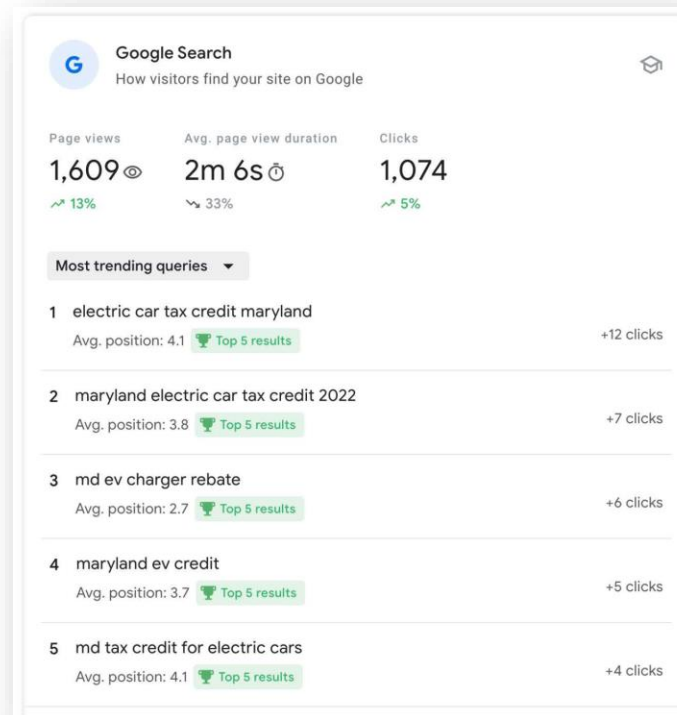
G

Google Search
How visitors find your site on Google

Page views
1,609
13%

Avg. page view duration
2m 6s
33%

Clicks
1,074
5%

Most trending queries

1 electric car tax credit maryland
Avg. position: 4.1 Top 5 results
+12 clicks

2 maryland electric car tax credit 2022
Avg. position: 3.8 Top 5 results
+7 clicks

3 md ev charger rebate
Avg. position: 2.7 Top 5 results
+6 clicks

4 maryland ev credit
Avg. position: 3.7 Top 5 results
+5 clicks

5 md tax credit for electric cars
Avg. position: 4.1 Top 5 results
+4 clicks